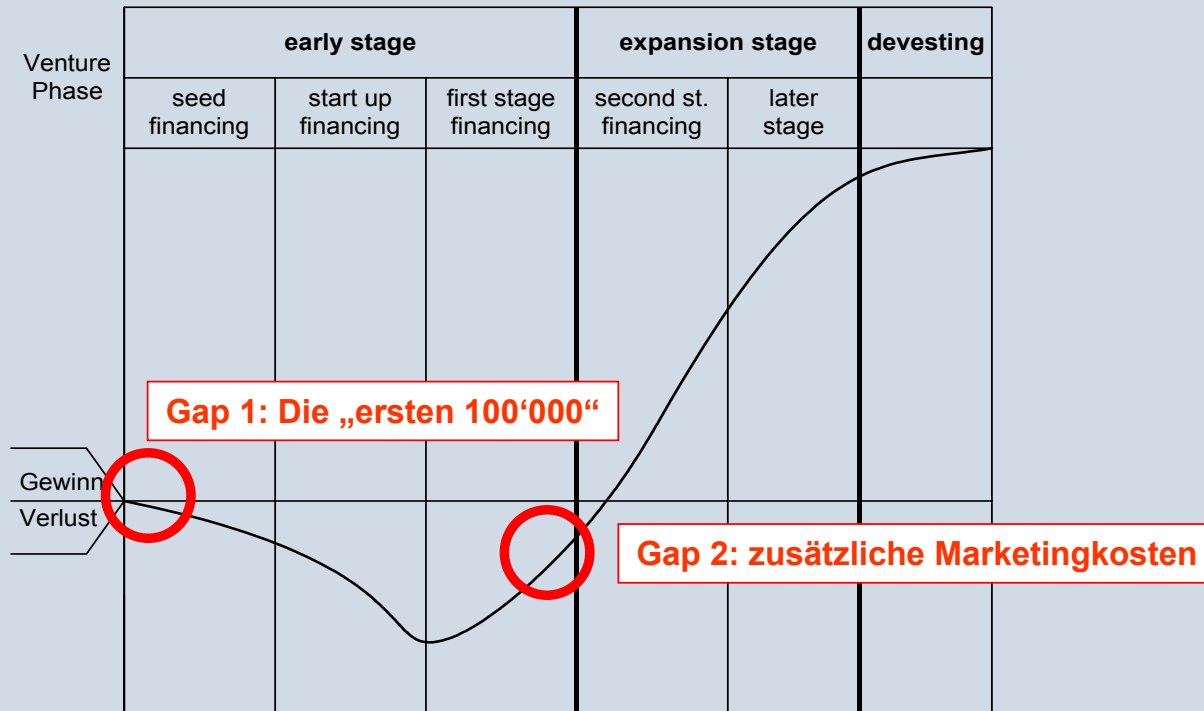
Venture Phase

| early stage | | | expansion stage | | devesting |
|---|---|---|---|---|---|
| seed financing | start up financing | first stage financing | second st. financing | later stage | |

Gap 1: Die „ersten 100‘000“

Gewinn
Verlust

Gap 2: zusätzliche Marketingkosten